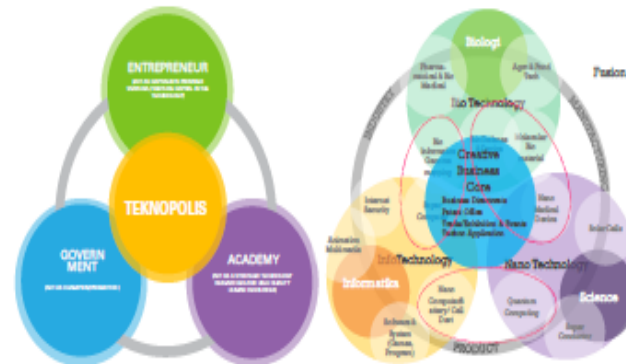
ENTREPRENEUR
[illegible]

TEKNOPOLIS

GOVERN MENT
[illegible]

ACADEMY
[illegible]

Biologi
Pharmaceutical & Bio Medical
Agro & Food Tech
Bio Technology
Fusion
INDUSTRY
MANUFACTURING
Bio Informatic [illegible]
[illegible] Bio Sensor
Molecular Bio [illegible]
Creative Business Core
Business Discovery
Patent Office
Trade/Exhibition & Events
Venture Application
Nano Medical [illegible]
Internet Security
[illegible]
Animation Multimedia
InfoTechnology
Informatika
Nano Technology
Solar Cells
Science
Nano Computer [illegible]
Quantum Computing
Software & System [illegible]
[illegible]
PRODUCT